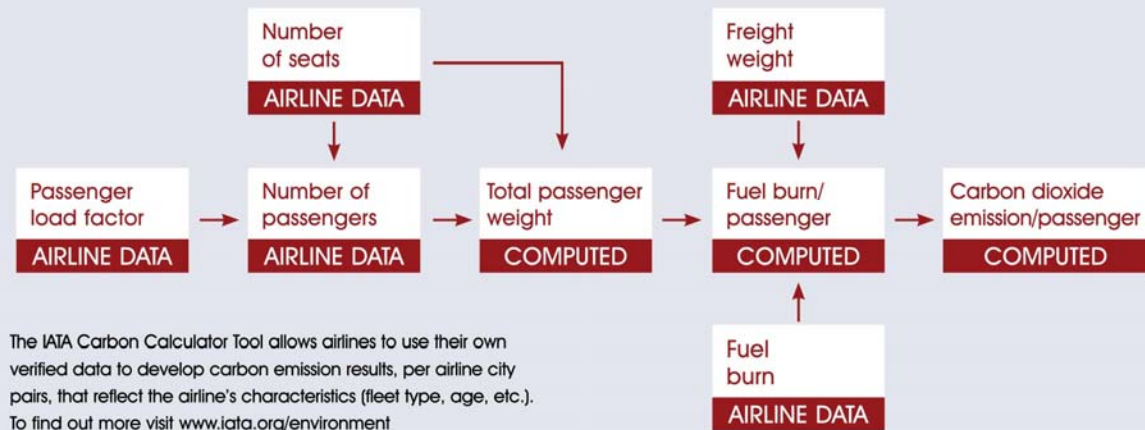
Number of seats
AIRLINE DATA

Freight weight
AIRLINE DATA

Passenger load factor
AIRLINE DATA

Number of passengers
AIRLINE DATA

Total passenger weight
COMPUTED

Fuel burn/ passenger
COMPUTED

Carbon dioxide emission/passenger
COMPUTED

Fuel burn
AIRLINE DATA

The IATA Carbon Calculator Tool allows airlines to use their own verified data to develop carbon emission results, per airline city pairs, that reflect the airline's characteristics (fleet type, age, etc.). To find out more visit www.iata.org/environment